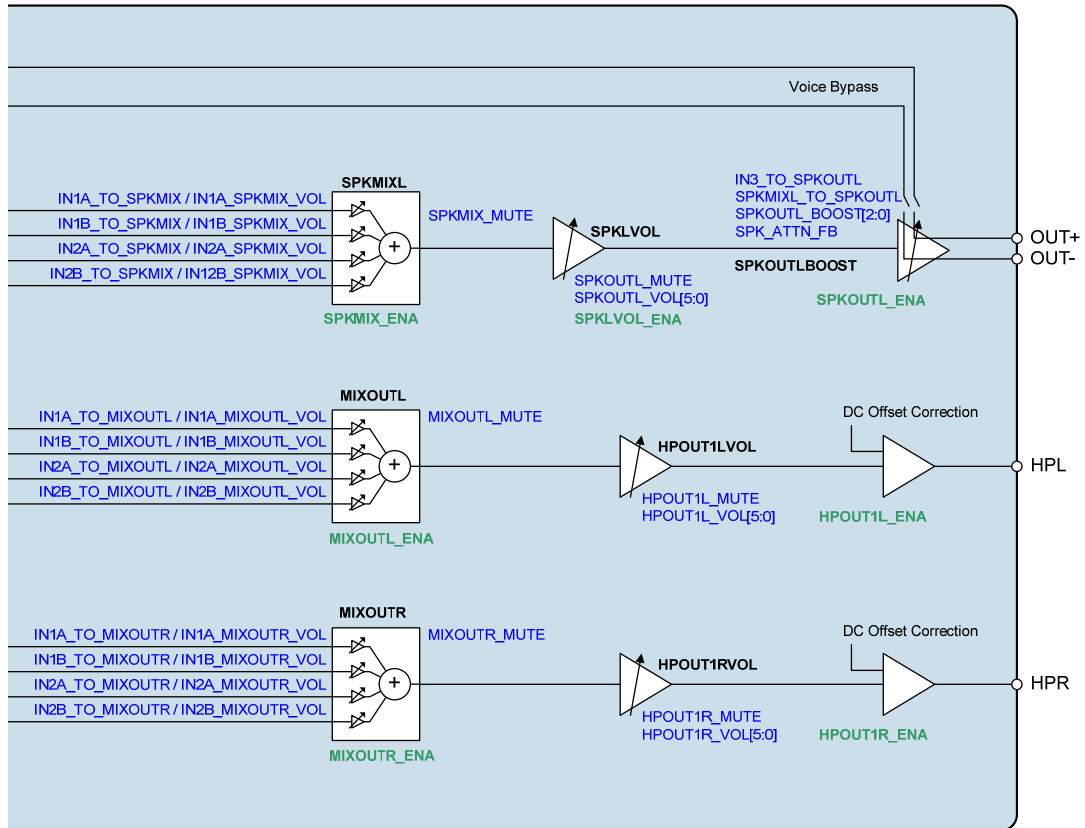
Voice Bypass

SPKMIXL

IN1A_TO_SPKMIX / IN1A_SPKMIX_VOL
IN1B_TO_SPKMIX / IN1B_SPKMIX_VOL
IN2A_TO_SPKMIX / IN2A_SPKMIX_VOL
IN2B_TO_SPKMIX / IN12B_SPKMIX_VOL

SPKMIX_ENA

SPKMIX_MUTE

SPKLVOL

SPKOUTL_MUTE
SPKOUTL_VOL[5:0]
SPKLVOL_ENA

IN3_TO_SPKOUTL
SPKMIXL_TO_SPKOUTL
SPKOUTL_BOOST[2:0]
SPK_ATTN_FB

SPKOUTLBOOST

SPKOUTL_ENA

OUT+
OUT-

MIXOUTL

IN1A_TO_MIXOUTL / IN1A_MIXOUTL_VOL
IN1B_TO_MIXOUTL / IN1B_MIXOUTL_VOL
IN2A_TO_MIXOUTL / IN2A_MIXOUTL_VOL
IN2B_TO_MIXOUTL / IN2B_MIXOUTL_VOL

MIXOUTL_ENA

MIXOUTL_MUTE

HPOUT1LVOL

HPOUT1L_MUTE
HPOUT1L_VOL[5:0]

DC Offset Correction

HPOUT1L_ENA

HPL

MIXOUTR

IN1A_TO_MIXOUTR / IN1A_MIXOUTR_VOL
IN1B_TO_MIXOUTR / IN1B_MIXOUTR_VOL
IN2A_TO_MIXOUTR / IN2A_MIXOUTR_VOL
IN2B_TO_MIXOUTR / IN2B_MIXOUTR_VOL

MIXOUTR_ENA

MIXOUTR_MUTE

HPOUT1RVOL

HPOUT1R_MUTE
HPOUT1R_VOL[5:0]

DC Offset Correction

HPOUT1R_ENA

HPR